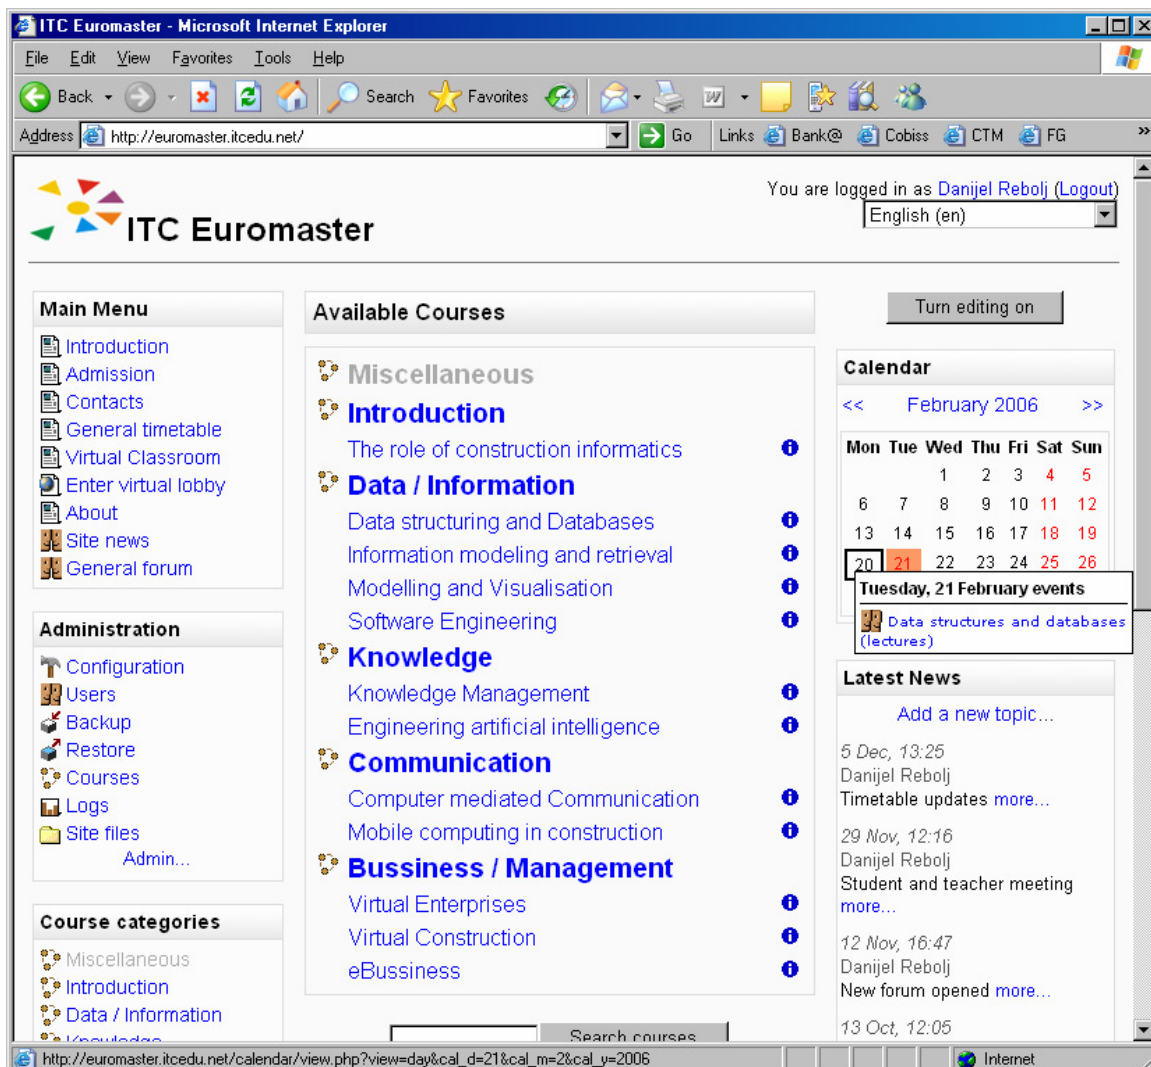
ITC Euromaster - Microsoft Internet Explorer

File Edit View Favorites Tools Help

Back Search Favorites

Address http://euromaster.itcedu.net/ Go Links Bank@ Cobiss CTM FG

ITC Euromaster

You are logged in as Danijel Rebolj (Logout)
English (en)

Main Menu
Introduction
Admission
Contacts
General timetable
Virtual Classroom
Enter virtual lobby
About
Site news
General forum

Administration
Configuration
Users
Backup
Restore
Courses
Logs
Site files
Admin...

Course categories
Miscellaneous
Introduction
Data / Information
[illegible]

Available Courses

Miscellaneous
Introduction
The role of construction informatics
Data / Information
Data structuring and Databases
Information modeling and retrieval
Modelling and Visualisation
Software Engineering
Knowledge
Knowledge Management
Engineering artificial intelligence
Communication
Computer mediated Communication
Mobile computing in construction
Bussiness / Management
Virtual Enterprises
Virtual Construction
eBussiness

Search courses

Turn editing on

Calendar
<< February 2006 >>

| Mon | Tue | Wed | Thu | Fri | Sat | Sun |
|---|---|---|---|---|---|---|
| | | 1 | 2 | 3 | 4 | 5 |
| 6 | 7 | 8 | 9 | 10 | 11 | 12 |
| 13 | 14 | 15 | 16 | 17 | 18 | 19 |
| 20 | 21 | 22 | 23 | 24 | 25 | 26 |

Tuesday, 21 February events
Data structures and databases (lectures)

Latest News
Add a new topic...
5 Dec, 13:25
Danijel Rebolj
Timetable updates more...
29 Nov, 12:16
Danijel Rebolj
Student and teacher meeting more...
12 Nov, 16:47
Danijel Rebolj
New forum opened more...
13 Oct, 12:05

http://euromaster.itcedu.net/calendar/view.php?view=day&cal_d=21&cal_m=2&cal_y=2006
Internet